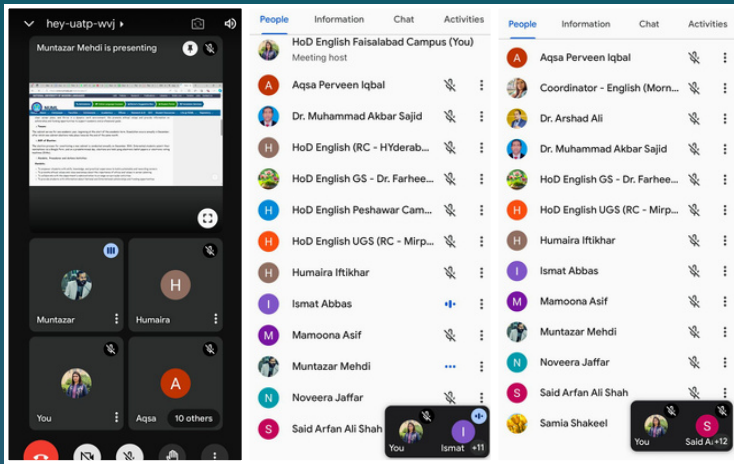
hey-uatp-wvj

Muntazar Mehdi is presenting

H

A

Muntazar

Humaira

You

Aqsa

10 others

People
Information
Chat
Activities

HoD English Faisalabad Campus (You)
Meeting host

A Aqsa Perveen Iqbal

Dr. Muhammad Akbar Sajid

H HoD English (RC - HYderab...

HoD English GS - Dr. Farhee...

H HoD English Peshawar Cam...

H HoD English UGS (RC - Mirp...

H Humaira Iftikhar

I Ismat Abbas

M Mamoona Asif

Muntazar Mehdi

N Noveera Jaffar

S Said Arfan Ali Shah

You

I

Ismat

+11

People
Information
Chat
Activities

A Aqsa Perveen Iqbal

Coordinator - English (Morn...

Dr. Arshad Ali

Dr. Muhammad Akbar Sajid

HoD English GS - Dr. Farhee...

H HoD English UGS (RC - Mirp...

H Humaira Iftikhar

I Ismat Abbas

M Mamoona Asif

Muntazar Mehdi

N Noveera Jaffar

S Said Arfan Ali Shah

Samia Shakeel

You

S

Said A

+12